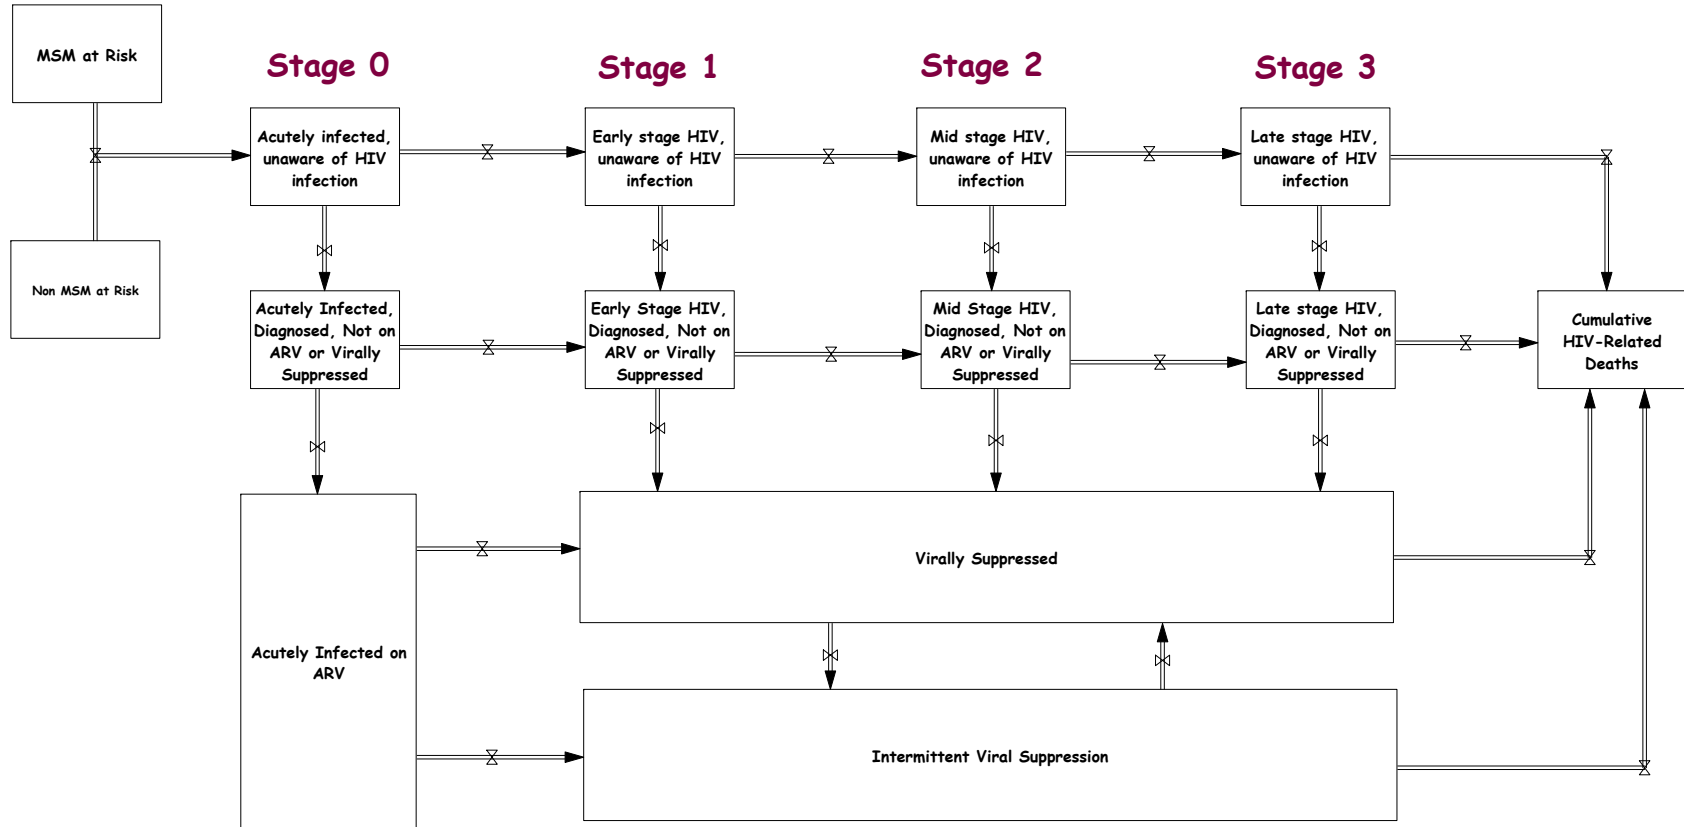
MSM at Risk

Non MSM at Risk

Stage 0

Stage 1

Stage 2

Stage 3

Acutely infected, unaware of HIV infection

Early stage HIV, unaware of HIV infection

Mid stage HIV, unaware of HIV infection

Late stage HIV, unaware of HIV infection

Acutely Infected, Diagnosed, Not on ARV or Virally Suppressed

Early Stage HIV, Diagnosed, Not on ARV or Virally Suppressed

Mid Stage HIV, Diagnosed, Not on ARV or Virally Suppressed

Late stage HIV, Diagnosed, Not on ARV or Virally Suppressed

Cumulative HIV-Related Deaths

Acutely Infected on ARV

Virally Suppressed

Intermittent Viral Suppression